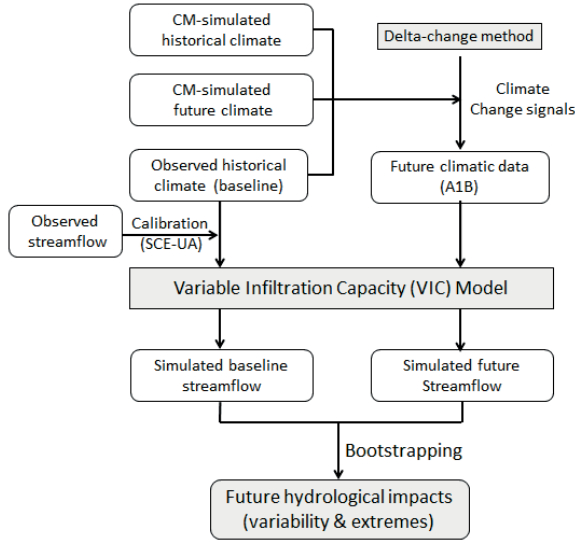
CM-simulated historical climate

Delta-change method

CM-simulated future climate

Climate Change signals

Observed historical climate (baseline)

Future climatic data (A1B)

Observed streamflow

Calibration (SCE-UA)

Variable Infiltration Capacity (VIC) Model

Simulated baseline streamflow

Simulated future Streamflow

Bootstrapping

Future hydrological impacts (variability & extremes)